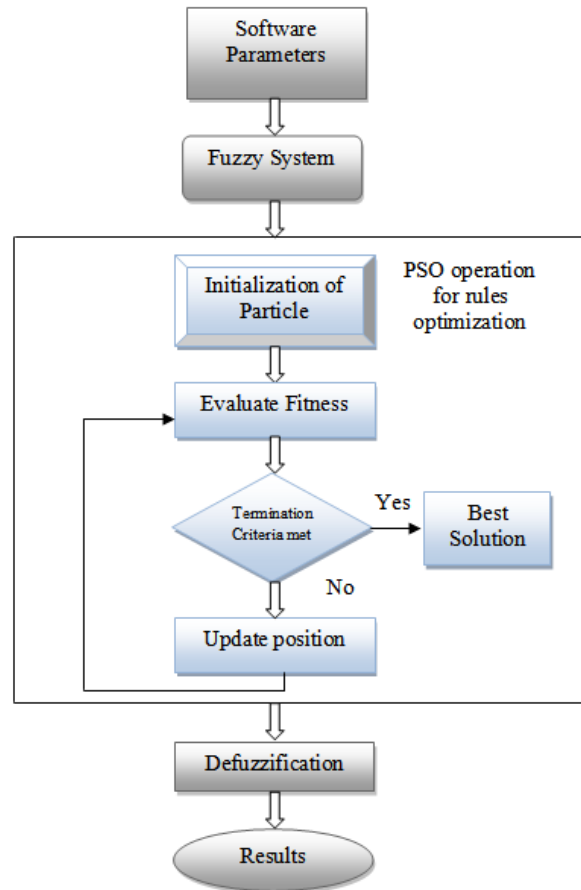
Software Parameters

Fuzzy System

PSO operation for rules optimization

Initialization of Particle

Evaluate Fitness

Termination Criteria met

Yes

Best Solution

No

Update position

Defuzzification

Results